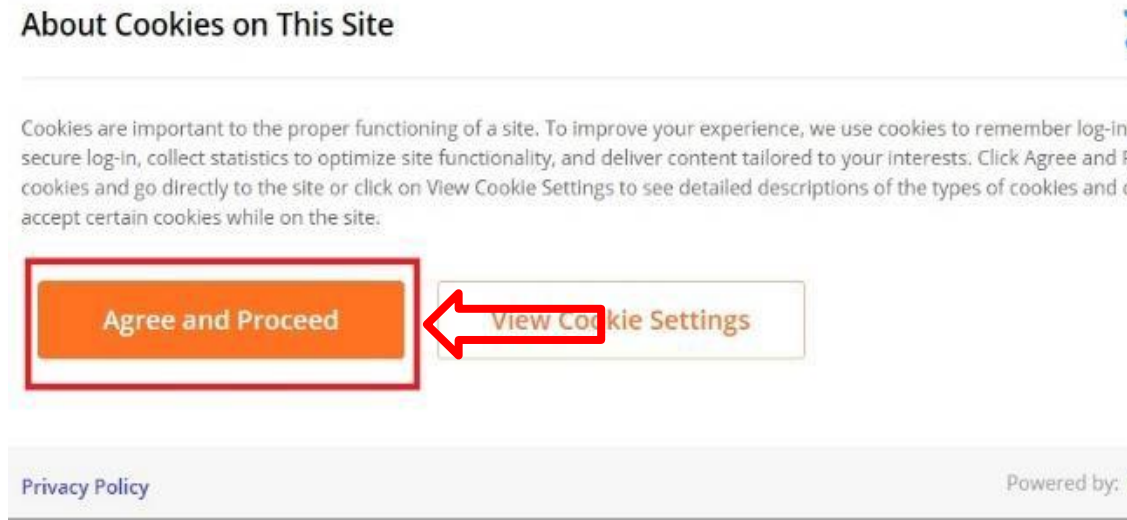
About Cookies on This Site

Cookies are important to the proper functioning of a site. To improve your experience, we use cookies to remember log-in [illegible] secure log-in, collect statistics to optimize site functionality, and deliver content tailored to your interests. Click Agree and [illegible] cookies and go directly to the site or click on View Cookie Settings to see detailed descriptions of the types of cookies and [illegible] accept certain cookies while on the site.

Agree and Proceed

View Co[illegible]kie Settings

Privacy Policy

Powered by: